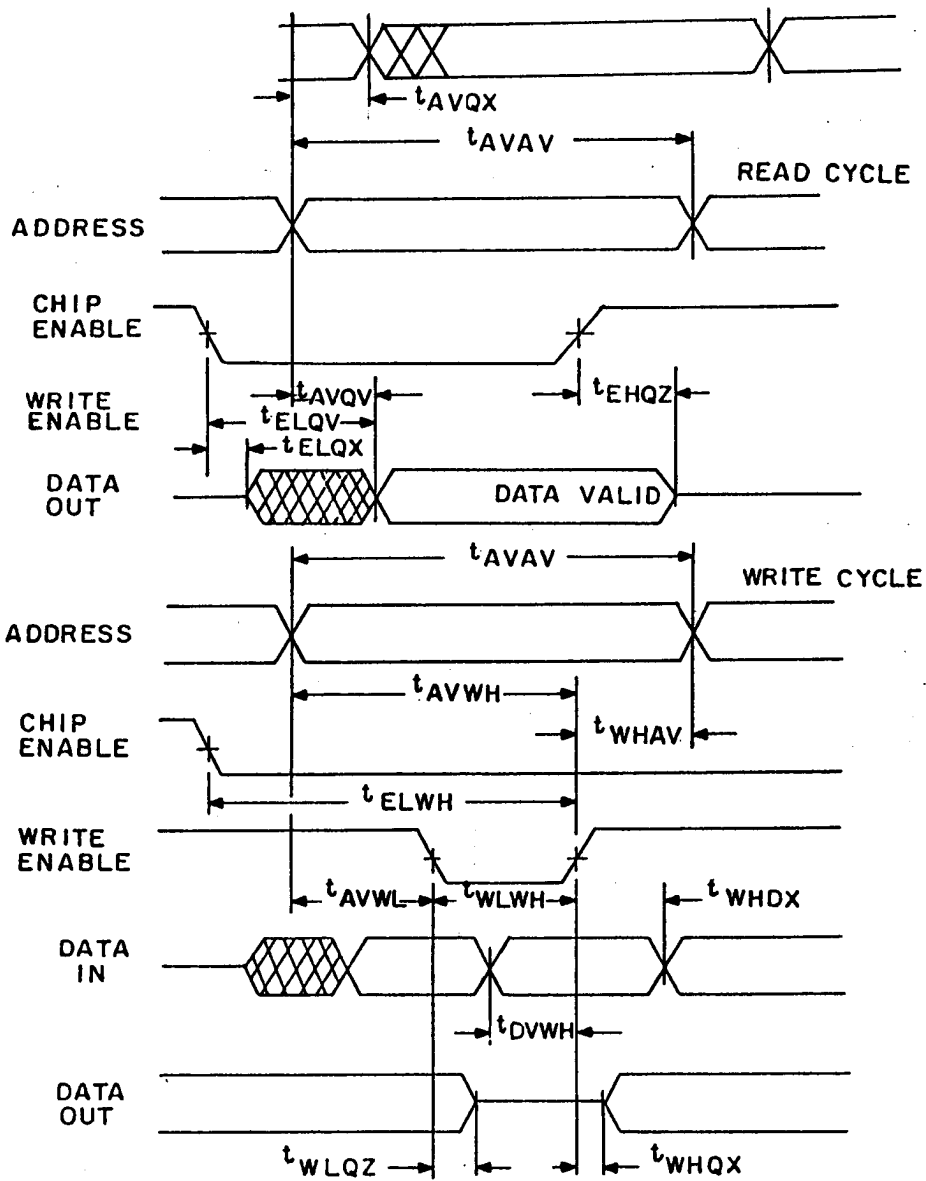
$t_{AVQX}$

$t_{AVAV}$

READ CYCLE

ADDRESS

CHIP ENABLE

WRITE ENABLE

$t_{AVQV}$

$t_{EHQZ}$

$t_{ELQV}$

$t_{ELQX}$

DATA OUT

DATA VALID

$t_{AVAV}$

WRITE CYCLE

ADDRESS

$t_{AVWH}$

CHIP ENABLE

$t_{WHAV}$

$t_{ELWH}$

WRITE ENABLE

$t_{AVWL}$

$t_{WLWH}$

$t_{WHDX}$

DATA IN

$t_{DVWH}$

DATA OUT

$t_{WLQZ}$

$t_{WHQX}$